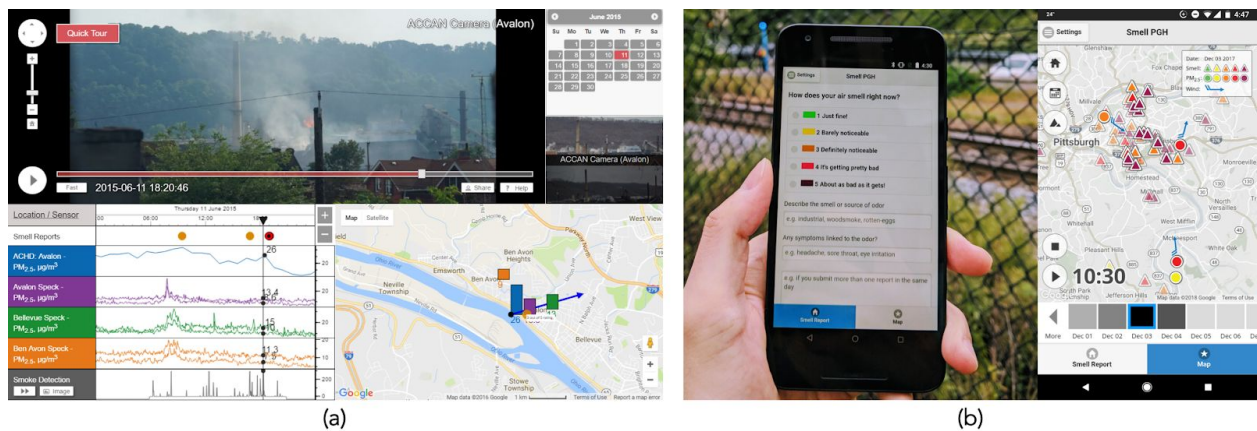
Quick Tour

ACCAN Camera (Avalon)

June 2015

| Su | Mo | Tu | We | Th | Fr | Sa |
|---|---|---|---|---|---|---|
| | 1 | 2 | 3 | 4 | 5 | 6 |
| 7 | 8 | 9 | 10 | 11 | 12 | 13 |
| 14 | 15 | 16 | 17 | 18 | 19 | 20 |
| 21 | 22 | 23 | 24 | 25 | 26 | 27 |
| 28 | 29 | 30 | | | | |

ACCAN Camera (Avalon)

Fast 2015-06-11 18:20:46 Share Help

Location / Sensor

Thursday 11 June 2015

00:00 06:00 12:00 18:

Smell Reports

ACHD: Avalon - $PM_{2.5}$, $\mu g/m^3$

Avalon Speck - $PM_{2.5}$, $\mu g/m^3$

Bellevue Speck - $PM_{2.5}$, $\mu g/m^3$

Ben Avon Speck - $PM_{2.5}$, $\mu g/m^3$

Smoke Detection

Image

26 13.4 15 11.3

20 20 10 20 10 200 100

Map Satellite

West View

Ben Avon Heights

Emsworth

Neville Township

Stowe Township

9 26

Google Map data ©2016 Google 1 km Terms of Use Report a map error

(a)

Settings Smell PGH

How does your air smell right now?

1 Just fine!

2 Barely noticeable

3 Definitely noticeable

4 It's getting pretty bad

5 About as bad as it gets!

Describe the smell or source of odor

e.g. industrial, woodsmoke, rotten-eggs

Any symptoms linked to the odor?

e.g. headache, sore throat, eye irritation

e.g. If you submit more than one report in the same day

Smell Report Map

Settings Smell PGH

Date: Dec 03 2017

Smell:

$PM_{2.5}$:

Wind:

Glenshaw

Fox Chapel

Millvale

Pittsburgh

Homestead

West Mifflin

Pleasant Hills

White Oak

McKeesport

Monroeville

South Park Township

Jefferson Hills

10:30

Map data ©2018 Google Terms of Use

More Dec 01 Dec 02 Dec 03 Dec 04 Dec 05 Dec 06

Smell Report Map

(b)